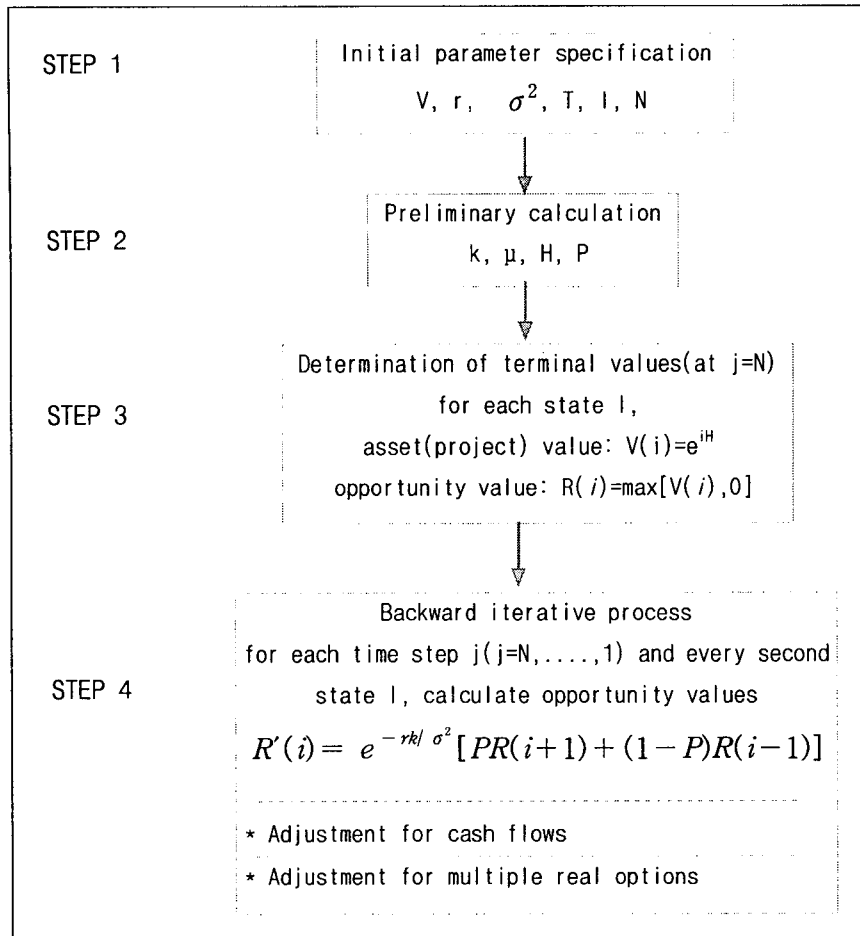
STEP 1

Initial parameter specification

V, r, $\sigma^2$, T, I, N

STEP 2

Preliminary calculation

k, μ, H, P

STEP 3

Determination of terminal values(at j=N)

for each state I,

asset(project) value: V(i)=$e^{iH}$

opportunity value: R( $i$ )=max[V( $i$ ),0]

STEP 4

Backward iterative process

for each time step j(j=N,....,1) and every second state I, calculate opportunity values

$R'(i) = e^{-rk/\sigma^2}[PR(i+1)+(1-P)R(i-1)]$

* Adjustment for cash flows

* Adjustment for multiple real options